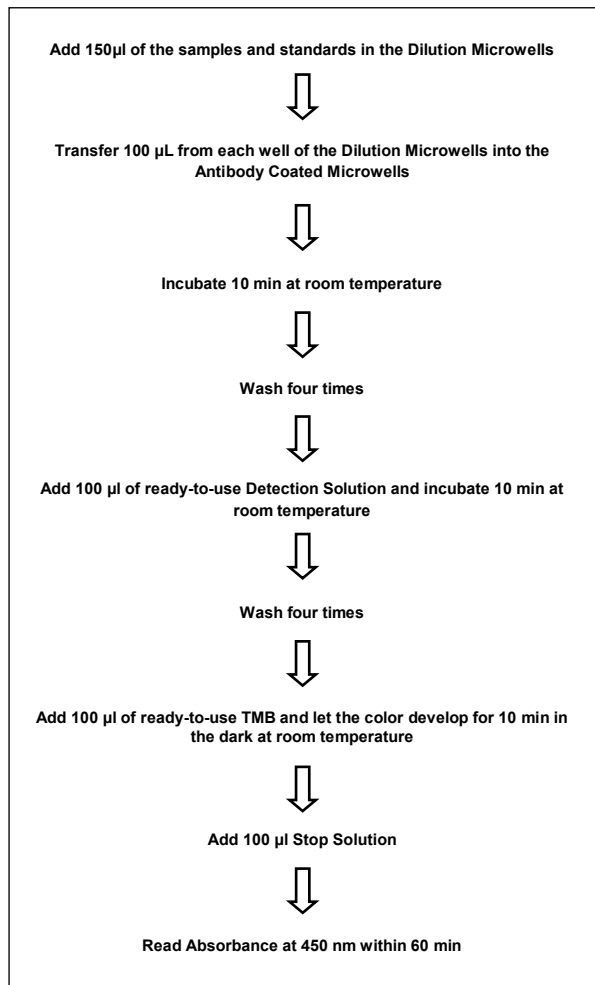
Add 150µl of the samples and standards in the Dilution Microwells

Transfer 100 µL from each well of the Dilution Microwells into the Antibody Coated Microwells

Incubate 10 min at room temperature

Wash four times

Add 100 µl of ready-to-use Detection Solution and incubate 10 min at room temperature

Wash four times

Add 100 µl of ready-to-use TMB and let the color develop for 10 min in the dark at room temperature

Add 100 µl Stop Solution

Read Absorbance at 450 nm within 60 min